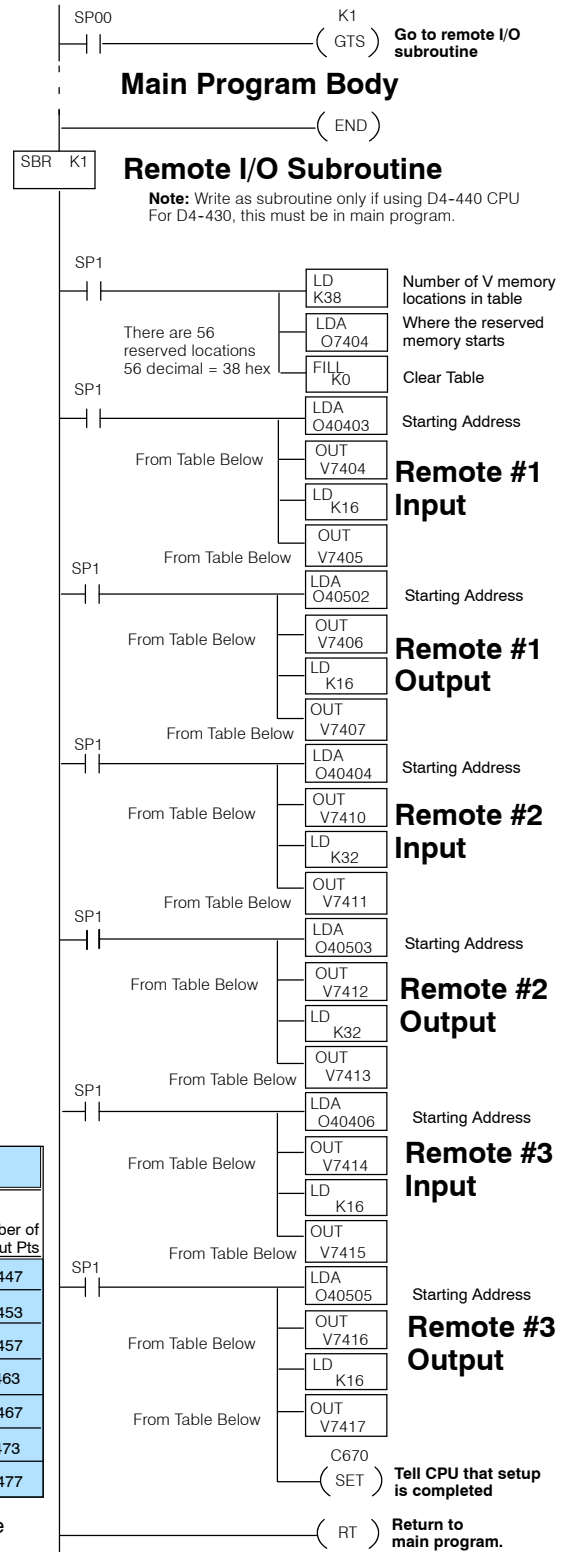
SP00

K1

GTS

Go to remote I/O subroutine

Main Program Body

END

SBR K1

Remote I/O Subroutine

Note: Write as subroutine only if using D4-440 CPU For D4-430, this must be in main program.

SP1

LD K38

Number of V memory locations in table

LDA O7404

Where the reserved memory starts

There are 56 reserved locations 56 decimal = 38 hex

FILL K0

Clear Table

SP1

LDA O40403

Starting Address

From Table Below

OUT V7404

Remote #1 Input

LD K16

OUT V7405

From Table Below

SP1

LDA O40502

Starting Address

From Table Below

OUT V7406

Remote #1 Output

LD K16

OUT V7407

From Table Below

SP1

LDA O40404

Starting Address

From Table Below

OUT V7410

Remote #2 Input

LD K32

OUT V7411

From Table Below

SP1

LDA O40503

Starting Address

From Table Below

OUT V7412

Remote #2 Output

LD K32

OUT V7413

From Table Below

SP1

LDA O40406

Starting Address

From Table Below

OUT V7414

Remote #3 Input

LD K16

OUT V7415

From Table Below

SP1

LDA O40505

Starting Address

From Table Below

OUT V7416

Remote #3 Output

LD K16

From Table Below

OUT V7417

C670

SET

Tell CPU that setup is completed

RT

Return to main program.

ber of ut Pts

447

453

457

63

467

73

477

e